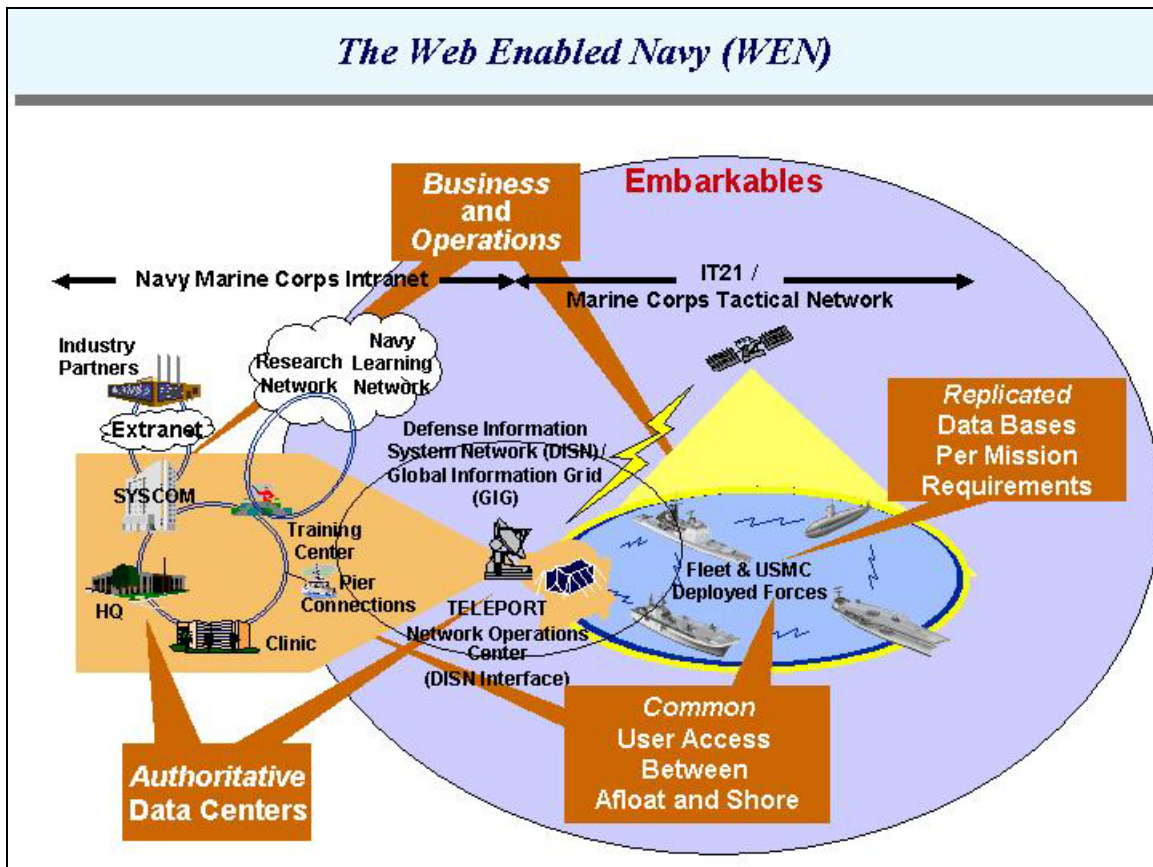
The Web Enabled Navy (WEN)

Business and Operations

Embarkables

Navy Marine Corps Intranet

IT21 / Marine Corps Tactical Network

Industry Partners

Research Network

Navy Learning Network

Extranet

Defense Information System Network (DISN) / Global Information Grid (GIG)

Replicated Data Bases Per Mission Requirements

SYSCOM

Training Center

Pier Connections

HQ

Clinic

TELEPORT Network Operations Center (DISN Interface)

Fleet & USMC Deployed Forces

Common User Access Between Afloat and Shore

Authoritative Data Centers